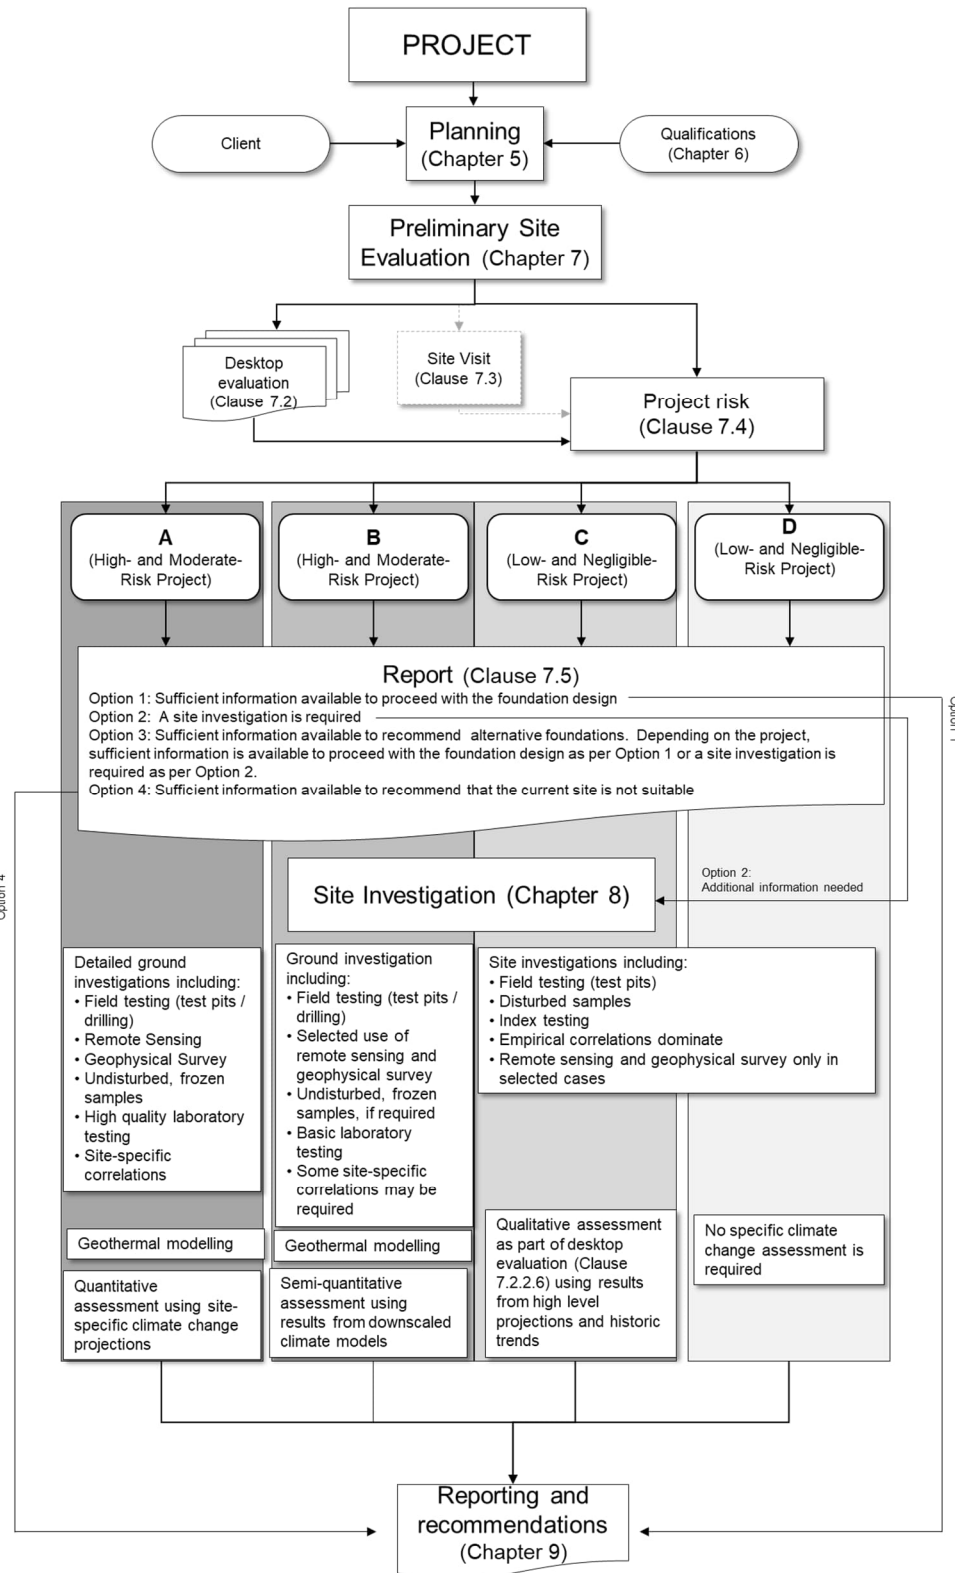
PROJECT

Client

Planning (Chapter 5)

Qualifications (Chapter 6)

Preliminary Site Evaluation (Chapter 7)

Desktop evaluation (Clause 7.2)

Site Visit (Clause 7.3)

Project risk (Clause 7.4)

A (High- and Moderate-Risk Project)

B (High- and Moderate-Risk Project)

C (Low- and Negligible-Risk Project)

D (Low- and Negligible-Risk Project)

Report (Clause 7.5)
Option 1: Sufficient information available to proceed with the foundation design
Option 2: A site investigation is required
Option 3: Sufficient information available to recommend alternative foundations. Depending on the project, sufficient information is available to proceed with the foundation design as per Option 1 or a site investigation is required as per Option 2.
Option 4: Sufficient information available to recommend that the current site is not suitable

Option 1

Option 4

Site Investigation (Chapter 8)

Option 2:
Additional information needed

Detailed ground investigations including:
• Field testing (test pits / drilling)
• Remote Sensing
• Geophysical Survey
• Undisturbed, frozen samples
• High quality laboratory testing
• Site-specific correlations

Ground investigation including:
• Field testing (test pits / drilling)
• Selected use of remote sensing and geophysical survey
• Undisturbed, frozen samples, if required
• Basic laboratory testing
• Some site-specific correlations may be required

Site investigations including:
• Field testing (test pits)
• Disturbed samples
• Index testing
• Empirical correlations dominate
• Remote sensing and geophysical survey only in selected cases

Geothermal modelling

Geothermal modelling

Quantitative assessment using site-specific climate change projections

Semi-quantitative assessment using results from downscaled climate models

Qualitative assessment as part of desktop evaluation (Clause 7.2.2.6) using results from high level projections and historic trends

No specific climate change assessment is required

Reporting and recommendations (Chapter 9)